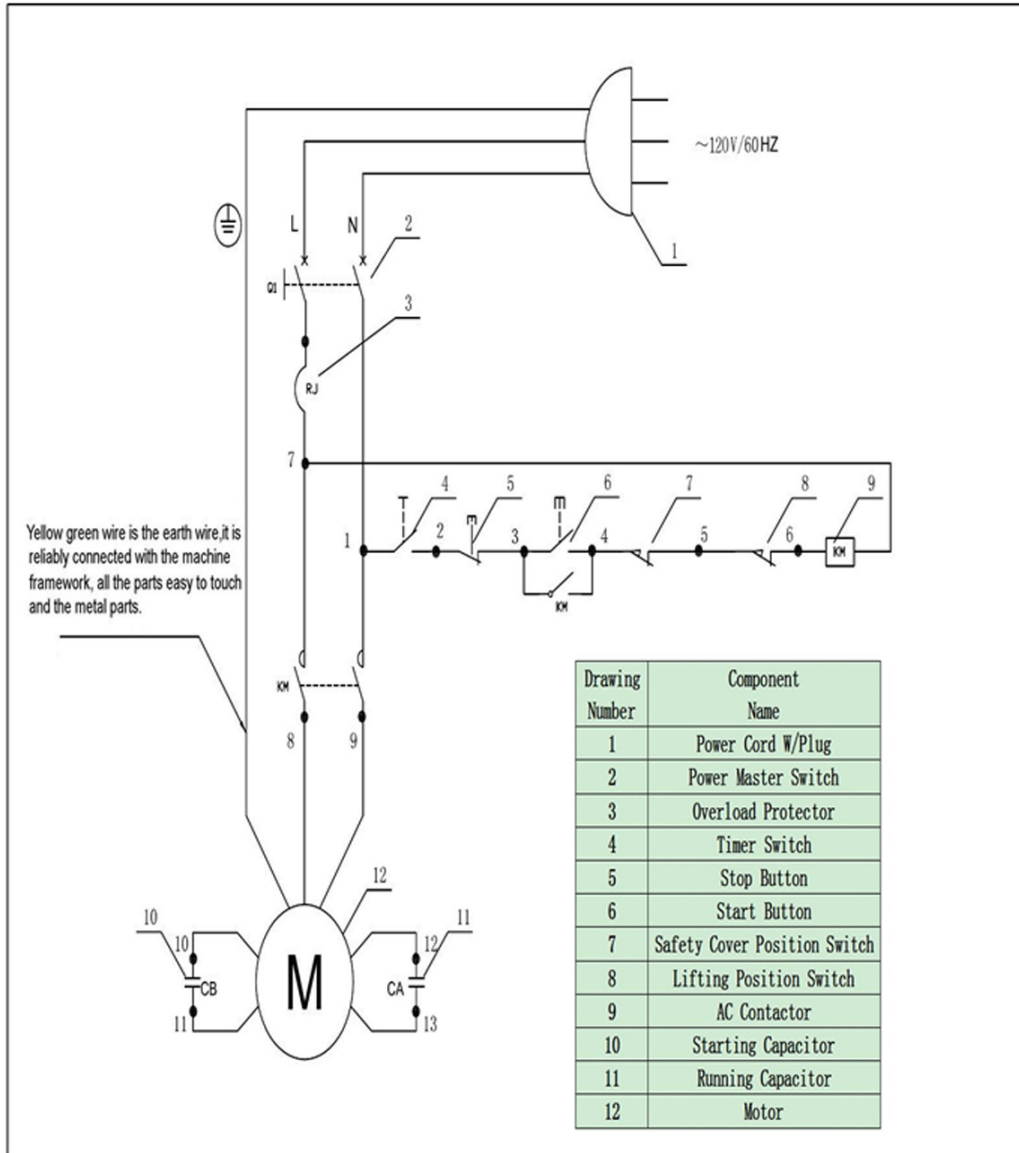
~120V/60HZ

1

L N 2

Q1

3

RJ

7

Yellow green wire is the earth wire,it is reliably connected with the machine framework, all the parts easy to touch and the metal parts.

4 5 6 7 8 9

1 2 3 4 5 6 KM

KM

KM

8 9

12

10 11

10 12

CB M CA

11 13

| Drawing Number | Component Name |
|---|---|
| 1 | Power Cord W/Plug |
| 2 | Power Master Switch |
| 3 | Overload Protector |
| 4 | Timer Switch |
| 5 | Stop Button |
| 6 | Start Button |
| 7 | Safety Cover Position Switch |
| 8 | Lifting Position Switch |
| 9 | AC Contactor |
| 10 | Starting Capacitor |
| 11 | Running Capacitor |
| 12 | Motor |